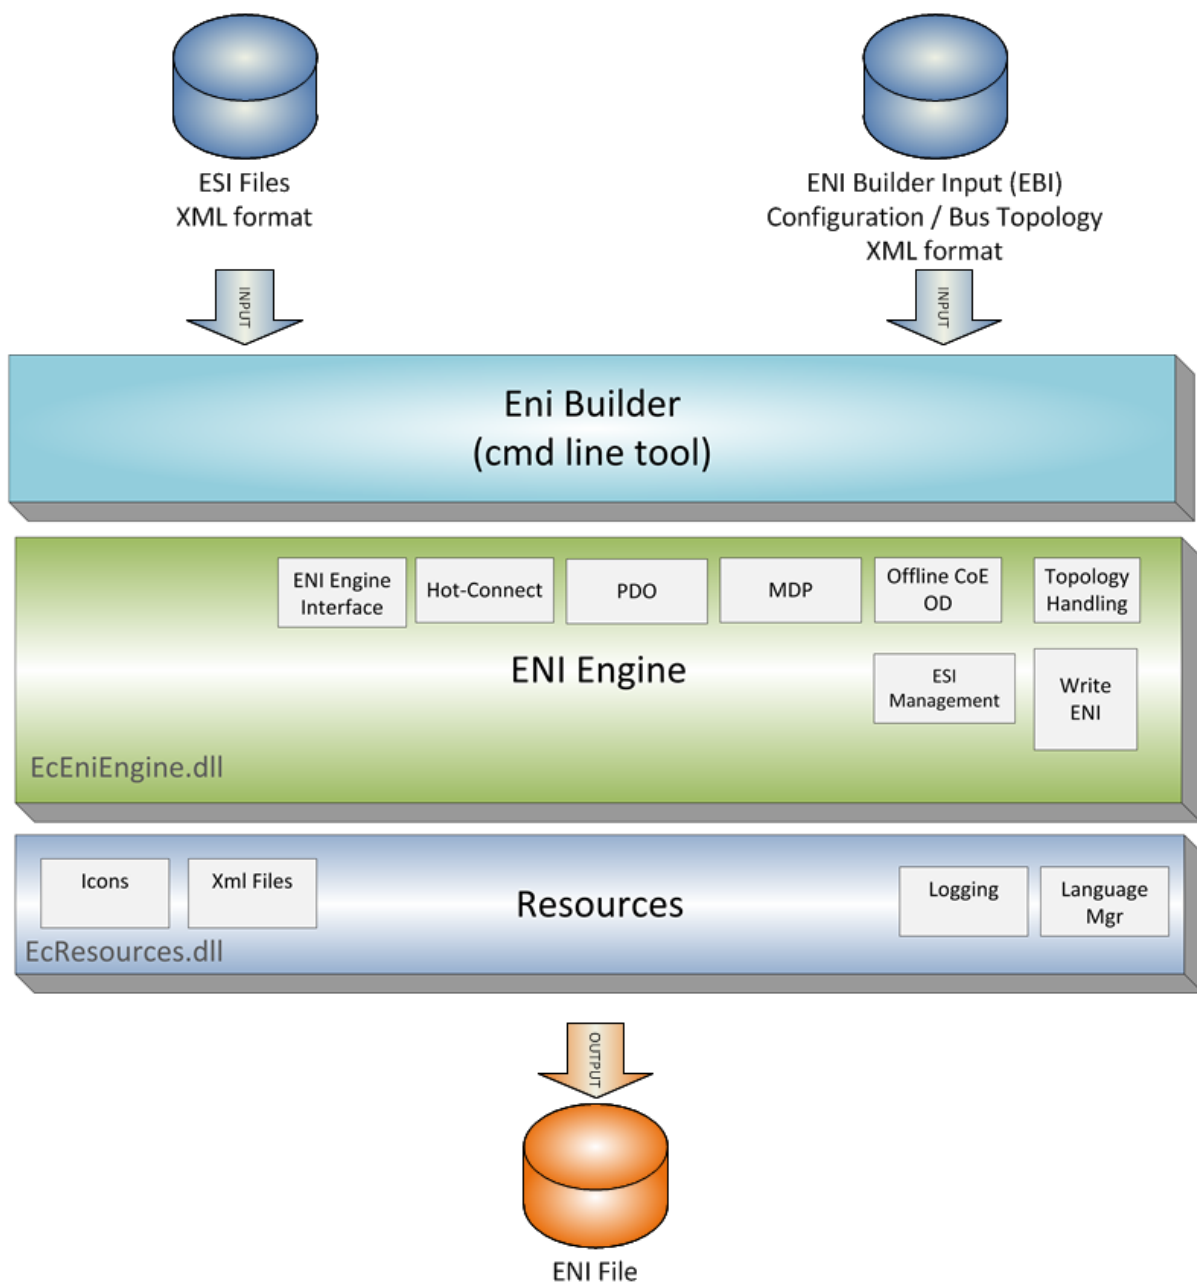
ESI Files
XML format

ENI Builder Input (EBI)
Configuration / Bus Topology
XML format

INPUT

INPUT

Eni Builder
(cmd line tool)

ENI Engine Interface

Hot-Connect

PDO

MDP

Offline CoE OD

Topology Handling

ENI Engine

ESI Management

Write ENI

EcEniEngine.dll

Icons

Xml Files

Resources

Logging

Language Mgr

EcResources.dll

OUTPUT

ENI File